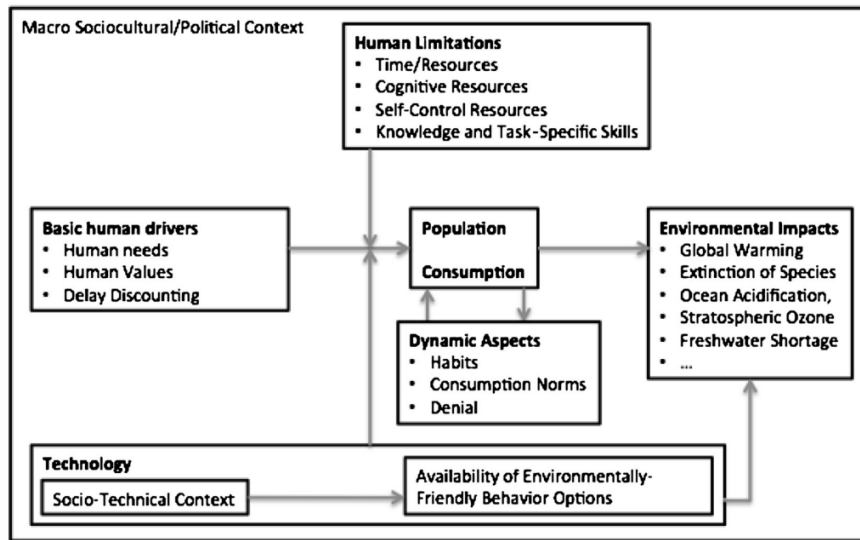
Macro Sociocultural/Political Context

Human Limitations
- Time/Resources
- Cognitive Resources
- Self-Control Resources
- Knowledge and Task-Specific Skills

Basic human drivers
- Human needs
- Human Values
- Delay Discounting

Population

Consumption

Environmental Impacts
- Global Warming
- Extinction of Species
- Ocean Acidification,
- Stratospheric Ozone
- Freshwater Shortage
- ...

Dynamic Aspects
- Habits
- Consumption Norms
- Denial

Technology

Socio-Technical Context

Availability of Environmentally-Friendly Behavior Options